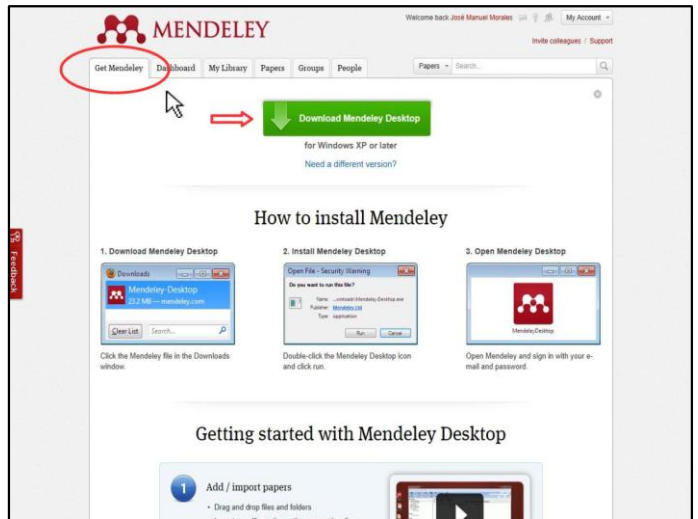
MENDELEY

Welcome back José Manuel Morales

My Account

Invite colleagues / Support

Get Mendeley

Dashboard

My Library

Papers

Groups

People

Papers

Search...

Download Mendeley Desktop

for Windows XP or later

Need a different version?

How to install Mendeley

1. Download Mendeley Desktop

Downloads

Mendeley-Desktop

23.2 MB — mendeley.com

Clear List

Search...

Click the Mendeley file in the Downloads window.

2. Install Mendeley Desktop

Open File - Security Warning

Do you want to run this file?

Name: ...ownload\Mendeley-Desktop.exe

Publisher: Mendeley Ltd

Type: Application

Run

Cancel

Double-click the Mendeley Desktop icon and click run.

3. Open Mendeley Desktop

MendeleyDesktop

Open Mendeley and sign in with your e-mail and password.

Getting started with Mendeley Desktop

1

Add / import papers

• Drag and drop files and folders

Feedback